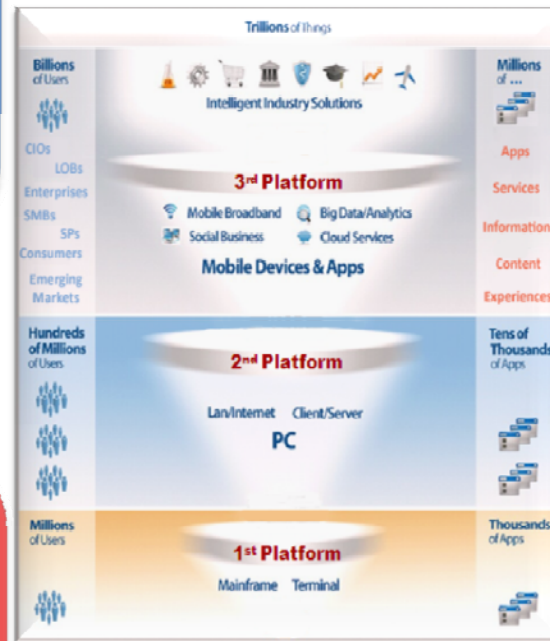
Trillions of Things

Billions of Users

CIOs
LOBs
Enterprises
SMBs
SPs
Consumers
Emerging Markets

Intelligent Industry Solutions

Millions of ...

Apps
Services
Information
Content
Experiences

3rd Platform

Mobile Broadband
Big Data/Analytics
Social Business
Cloud Services

Mobile Devices & Apps

Hundreds of Millions of Users

2nd Platform

Lan/Internet
Client/Server

PC

Tens of Thousands of Apps

Millions of Users

1st Platform

Mainframe
Terminal

Thousands of Apps